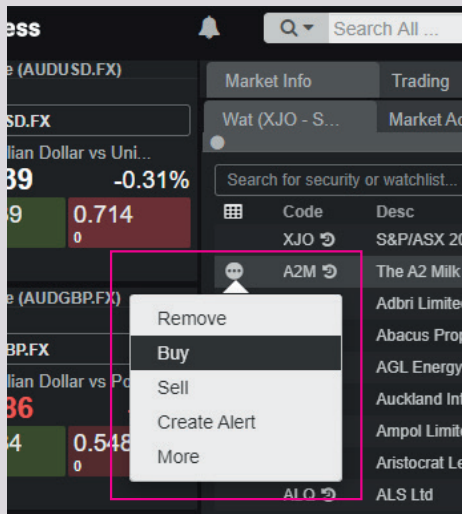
ess

Search All ...

e (AUDUSD.FX)

SD.FX

lian Dollar vs Uni...

89

-0.31%

9

0.714

0

e (AUDGBP.FX)

BP.FX

lian Dollar vs Po

86

4

0.548

0

Market Info

Trading

Wat (XJO - S...

Market Ac

Search for security or watchlist...

| | Code | Desc |
|---|---|---|
| | XJO | S&P/ASX 20 |
| | A2M | The A2 Milk |
| | | Adbri Limited |
| | | Abacus Prop |
| | | AGL Energy |
| | | Auckland Int |
| | | Ampol Limite |
| | | Aristocrat Le |
| | ALQ | ALS Ltd |

Remove

Buy

Sell

Create Alert

More